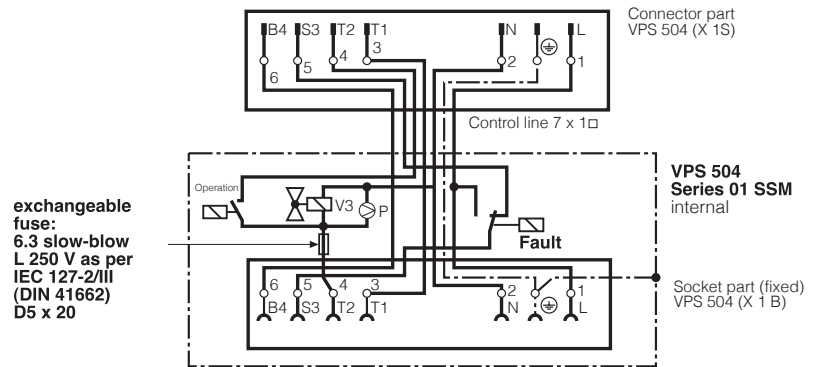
Connector part VPS 504 (X 1S)

B4 S3 T2 T1 N L

6 5 4 3 2 1

Control line 7 x 1□

VPS 504
Series 01 SSM
internal

Operation

V3 P

Fault

exchangeable fuse:
6.3 slow-blow L 250 V as per IEC 127-2/III (DIN 41662) D5 x 20

6 5 4 3 2 1

B4 S3 T2 T1 N L

Socket part (fixed) VPS 504 (X 1 B)